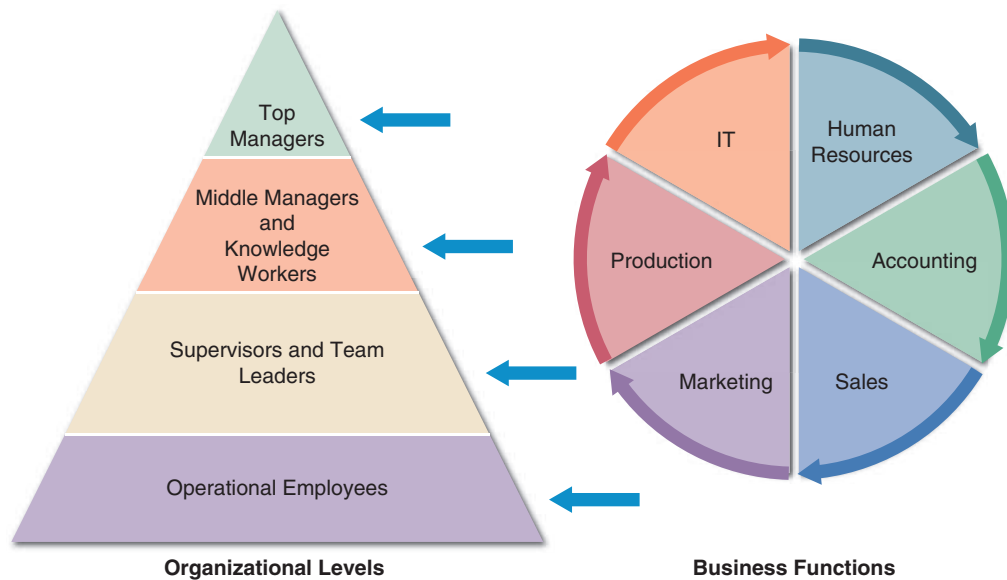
Top Managers

Middle Managers and Knowledge Workers

Supervisors and Team Leaders

Operational Employees

Organizational Levels

IT

Human Resources

Production

Accounting

Marketing

Sales

Business Functions